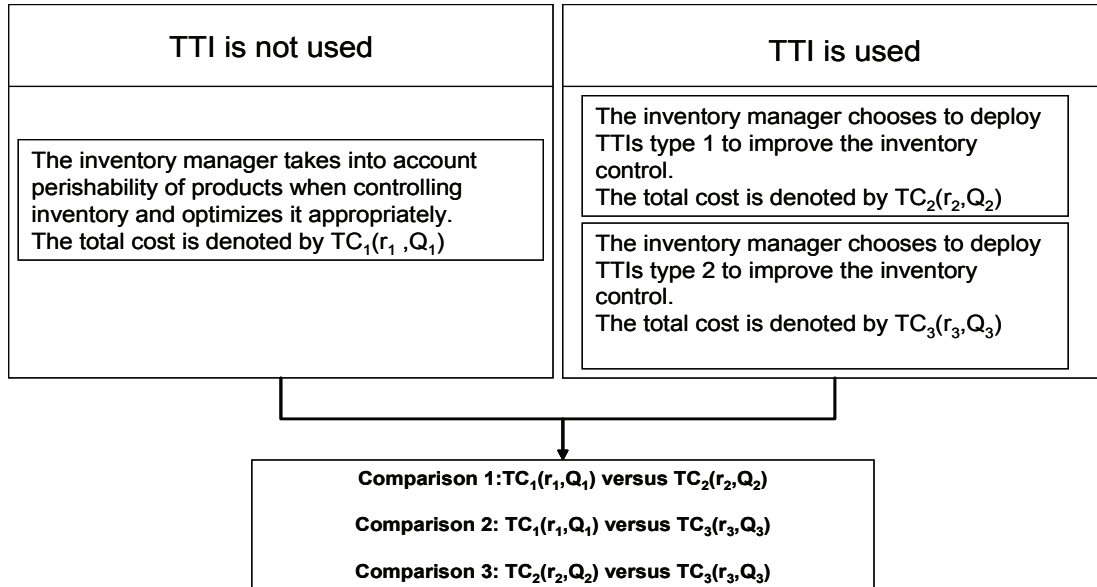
TTI is not used

The inventory manager takes into account perishability of products when controlling inventory and optimizes it appropriately. The total cost is denoted by $TC_1(r_1 ,Q_1)$

TTI is used

The inventory manager chooses to deploy TTIs type 1 to improve the inventory control.
The total cost is denoted by $TC_2(r_2,Q_2)$

The inventory manager chooses to deploy TTIs type 2 to improve the inventory control.
The total cost is denoted by $TC_3(r_3,Q_3)$

Comparison 1:$TC_1(r_1,Q_1)$ versus $TC_2(r_2,Q_2)$

Comparison 2: $TC_1(r_1,Q_1)$ versus $TC_3(r_3,Q_3)$

Comparison 3: $TC_2(r_2,Q_2)$ versus $TC_3(r_3,Q_3)$